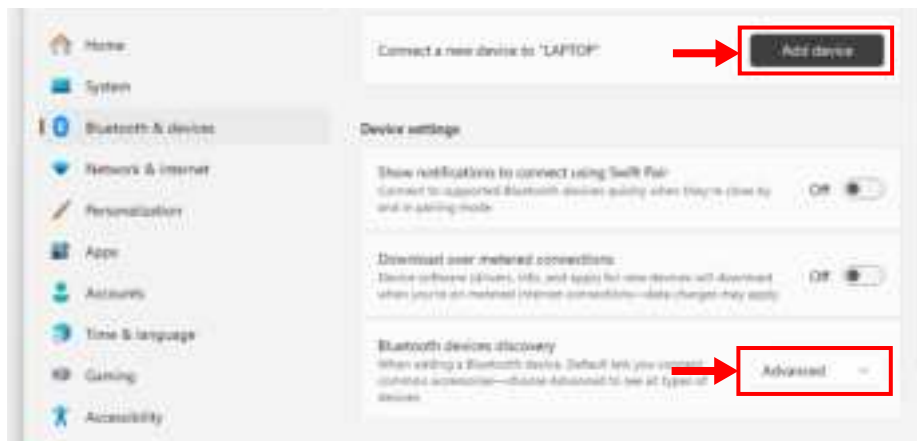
Home
System
Bluetooth & devices
Network & internet
Personalization
Apps
Accounts
Time & language
Gaming
Accessibility

Connect a new device to "LAPTOP"
Add device

Device settings

Show notifications to connect using Swift Pair
Connect to supported Bluetooth devices quickly when they're close by and in pairing mode
Off

Download over metered connections
Device software (drivers, info, and apps) for new devices will download when you're on metered internet connections—data charges may apply
Off

Bluetooth devices discovery
When adding a Bluetooth device, Default lets you connect common accessories—choose Advanced to see all types of devices
Advanced